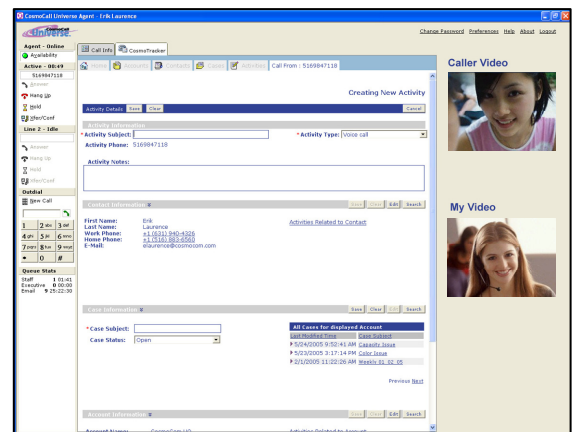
CosmoCall Universe Agent - Erik Laurence

Universe

Change Password Preferences Help About Logout

Agent - Online
Availability
Active - 00:49
5169847118
Answer
Hang Up
Hold
Xfer/Conf
Line 2 - Idle
Answer
Hang Up
Hold
Xfer/Conf
Outdial
New Call

| 1 | 2 ABC | 3 DEF |
|---|---|---|
| 4 GHI | 5 JKL | 6 MNO |
| 7 PQRS | 8 TUV | 9 WXYZ |
| * | 0 | # |

Queue Stats
Staff 1 01:41
Executive 0 00:00
Email 9 25:22:30

Call Info CosmoTracker

Home Accounts Contacts Cases Activities Call From : 5169847118

Creating New Activity

Activity Details Save Clear Cancel

Activity Information
* Activity Subject:
* Activity Type: Voice call
Activity Phone: 5169847118

Activity Notes:

Contact Information
Save Clear Edit Search

First Name: Erik
Last Name: Laurence
Work Phone: +1 (631) 940-4326
Home Phone: +1 (516) 883-6560
E-Mail: elaurence@cosmocom.com

Activities Related to Contact

Case Information
Save Clear Edit Search

* Case Subject:
Case Status: Open

All Cases for displayed Account
Last Modified Time Case Subject
5/24/2005 9:52:41 AM Capacity Issue
5/23/2005 3:17:14 PM Color Issue
2/1/2005 11:22:26 AM Weekly 01 02 05

Previous Next

Account Information
Save Clear Edit Search

Caller Video

My Video